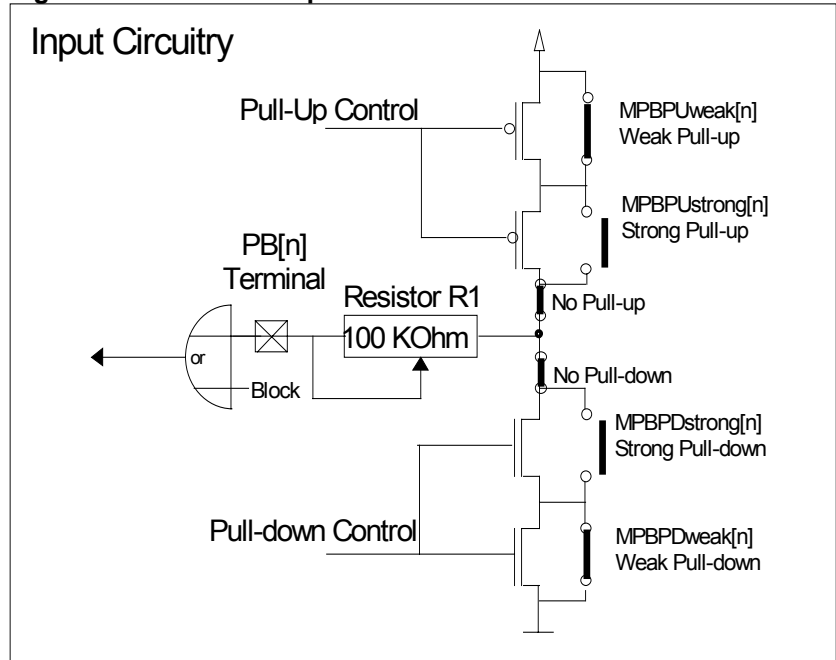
Input Circuitry

Pull-Up Control

MPBPUweak[n]
Weak Pull-up

MPBPUstrong[n]
Strong Pull-up

PB[n]
Terminal

Resistor R1

100 KOhm

No Pull-up

or

Block

No Pull-down

MPBPDstrong[n]
Strong Pull-down

Pull-down Control

MPBPDweak[n]
Weak Pull-down